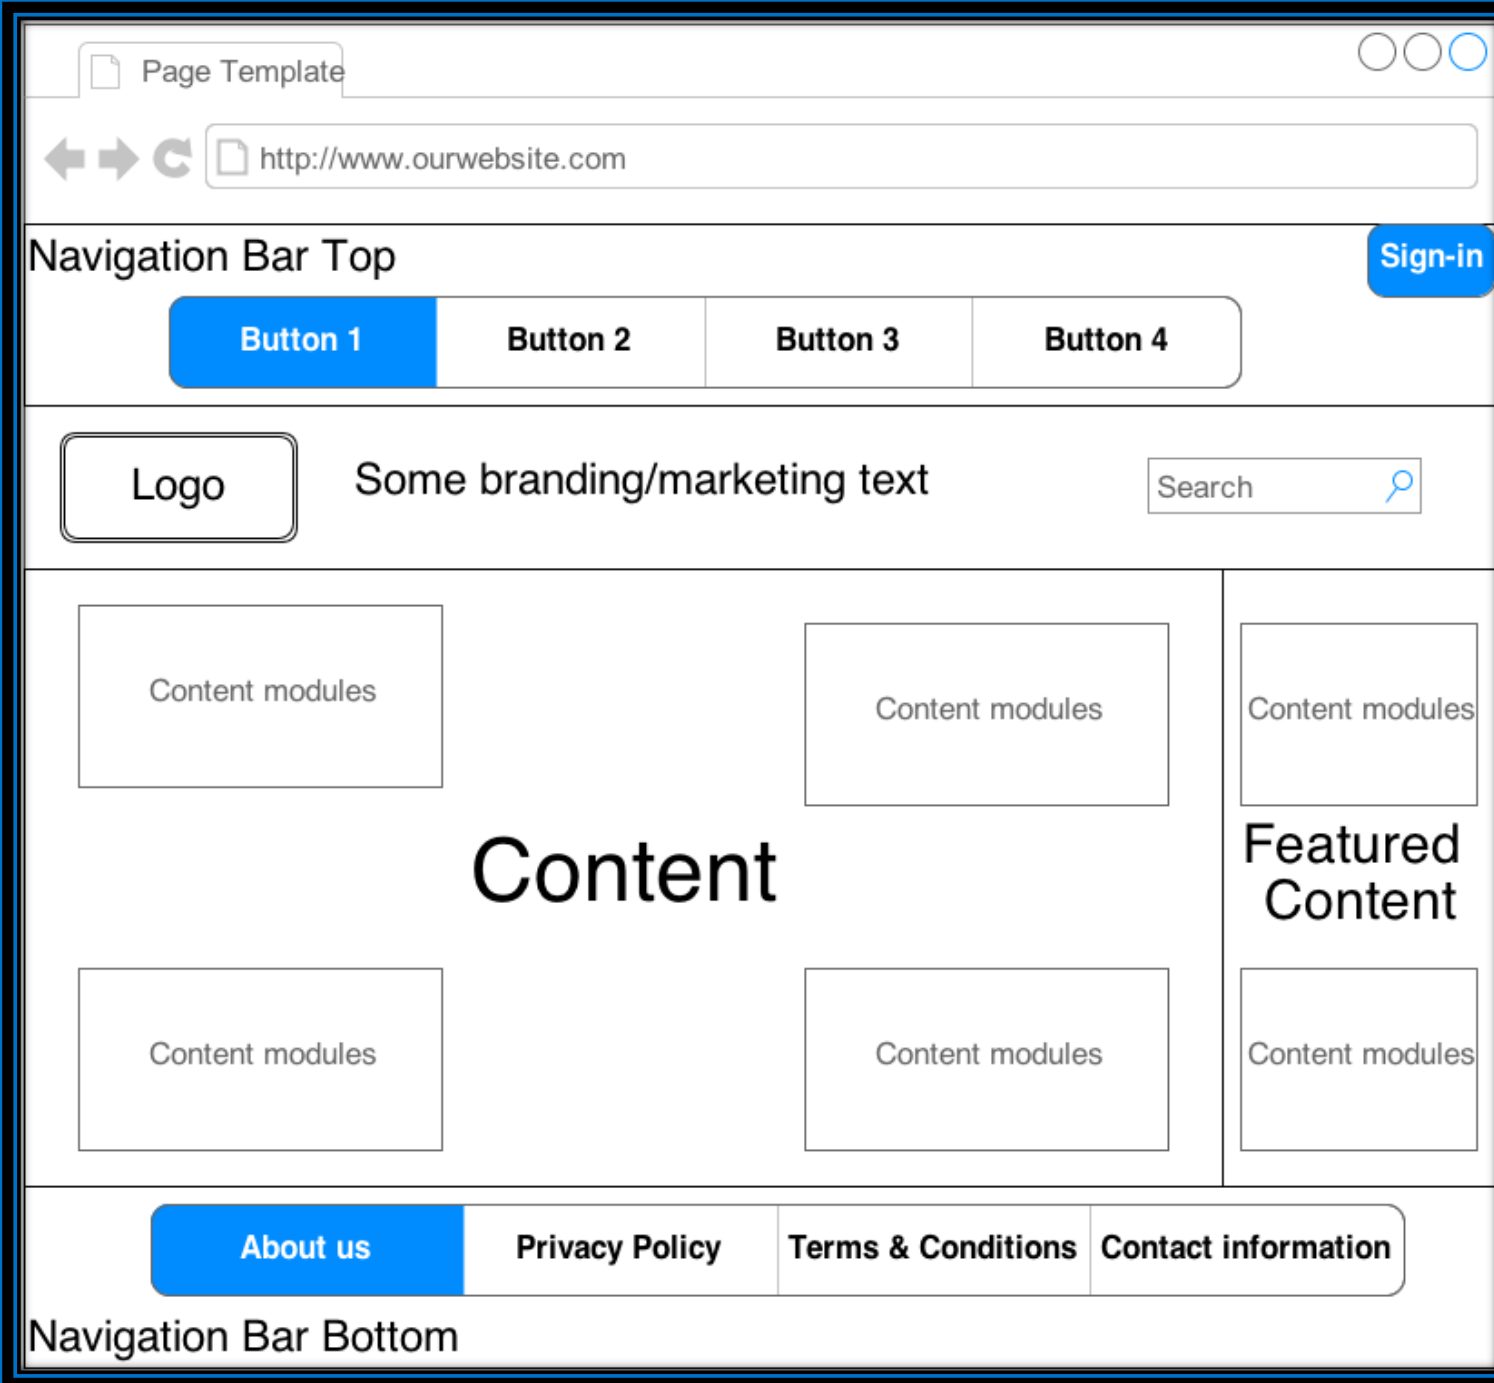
Page Template

http://www.ourwebsite.com

Navigation Bar Top

Sign-in

| Button 1 | Button 2 | Button 3 | Button 4 |
|---|---|---|---|

Logo

Some branding/marketing text

Search

Content modules

Content modules

Content modules

Content

Featured Content

Content modules

Content modules

Content modules

| About us | Privacy Policy | Terms & Conditions | Contact information |
|---|---|---|---|

Navigation Bar Bottom